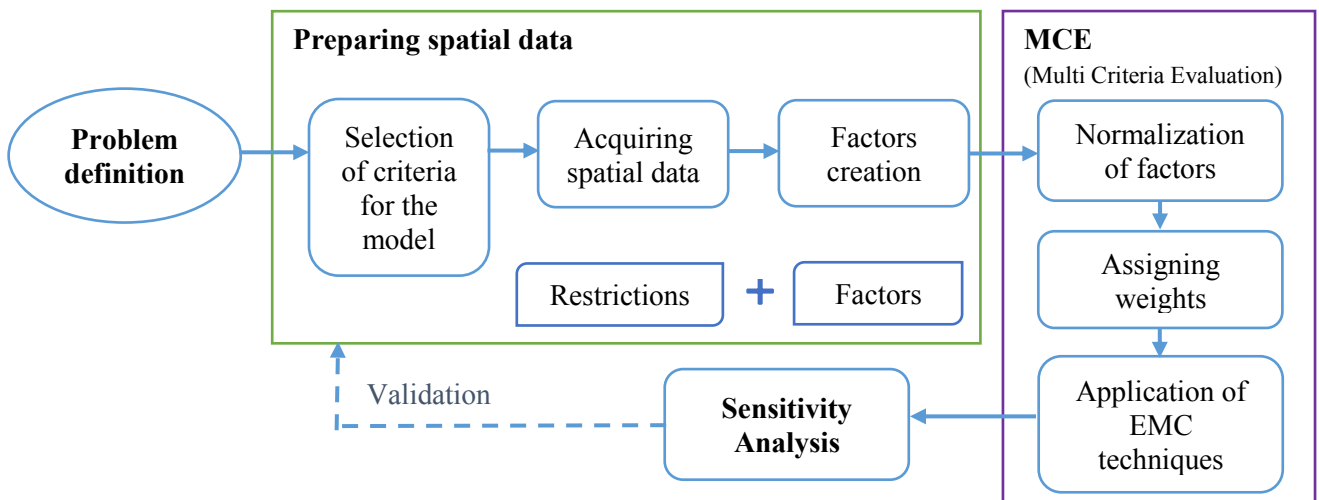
Problem definition

Preparing spatial data

Selection of criteria for the model

Acquiring spatial data

Factors creation

Restrictions + Factors

MCE
(Multi Criteria Evaluation)

Normalization of factors

Assigning weights

Application of EMC techniques

Sensitivity Analysis

Validation